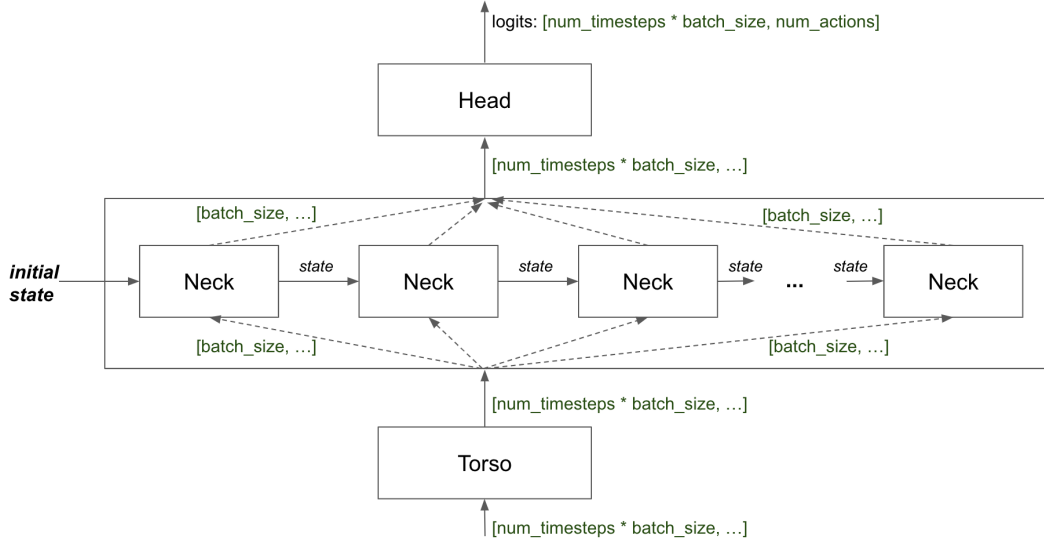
logits: [num_timesteps * batch_size, num_actions]

Head

[num_timesteps * batch_size, …]

[batch_size, …]

[batch_size, …]

initial state

Neck

state

Neck

state

Neck

state

…

state

Neck

[batch_size, …]

[batch_size, …]

[num_timesteps * batch_size, …]

Torso

[num_timesteps * batch_size, …]